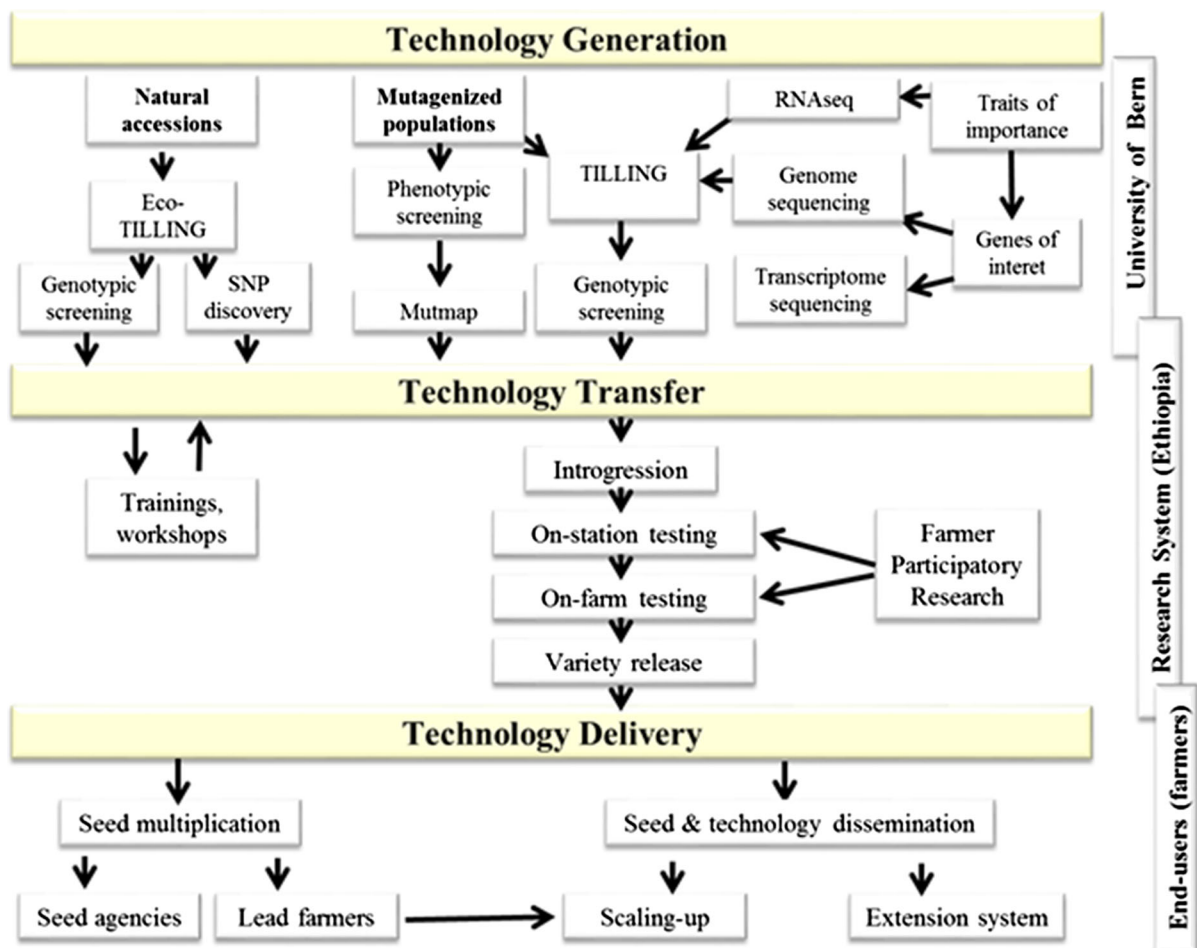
Technology Generation

Natural accessions

Eco-TILLING

Genotypic screening

SNP discovery

Mutagenized populations

Phenotypic screening

Mutmap

TILLING

Genotypic screening

RNAseq

Traits of importance

Genome sequencing

Genes of interet

Transcriptome sequencing

University of Bern

Technology Transfer

Trainings, workshops

Introgression

On-station testing

On-farm testing

Variety release

Farmer Participatory Research

Research System (Ethiopia)

Technology Delivery

Seed multiplication

Seed agencies

Lead farmers

Seed & technology dissemination

Scaling-up

Extension system

End-users (farmers)